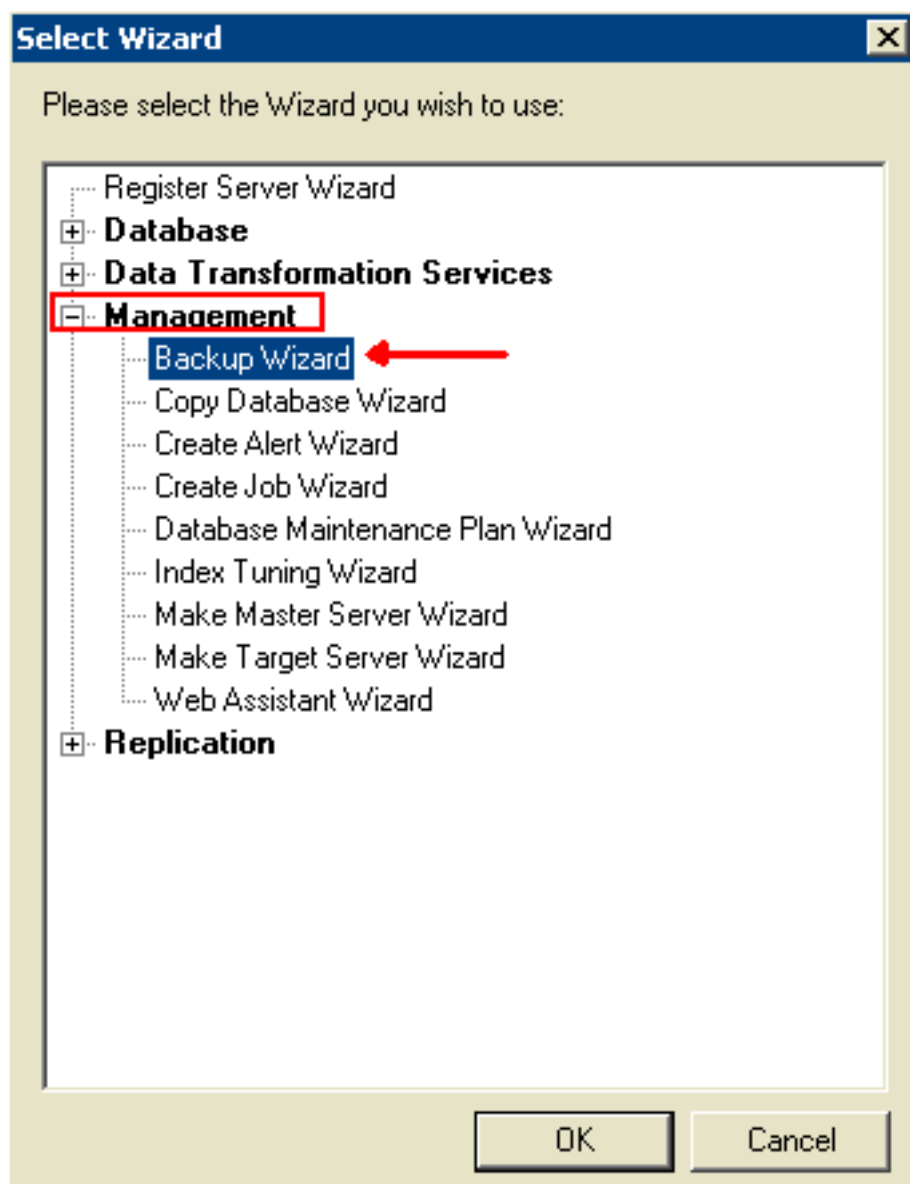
Select Wizard

Please select the Wizard you wish to use:

Register Server Wizard
Database
Data Transformation Services
Management
Backup Wizard
Copy Database Wizard
Create Alert Wizard
Create Job Wizard
Database Maintenance Plan Wizard
Index Tuning Wizard
Make Master Server Wizard
Make Target Server Wizard
Web Assistant Wizard
Replication

OK
Cancel